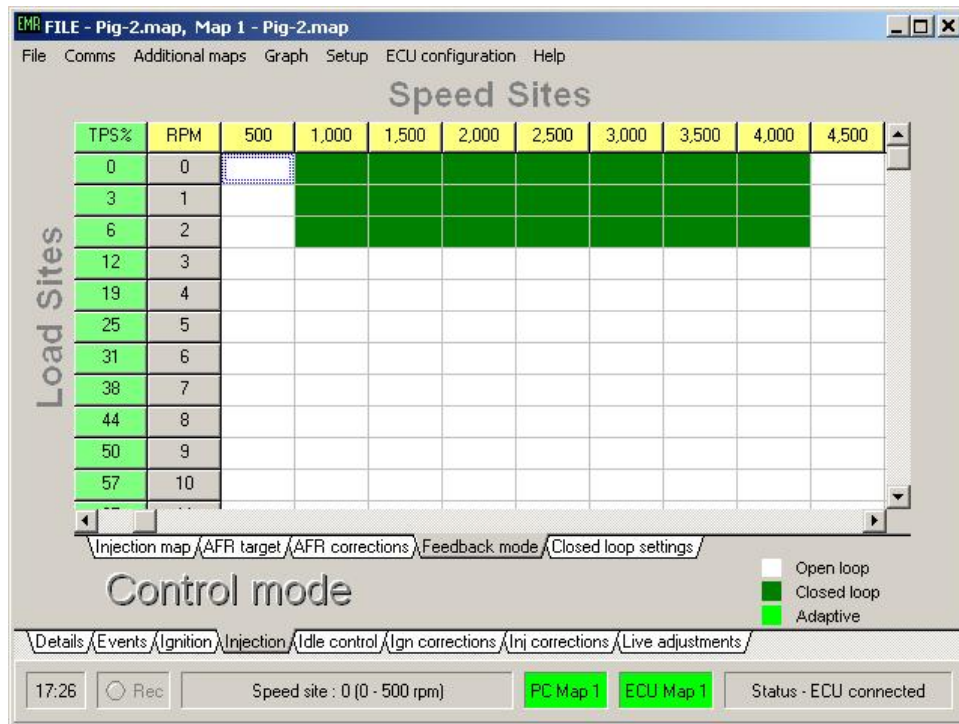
EMR FILE - Pig-2.map, Map 1 - Pig-2.map

File Comms Additional maps Graph Setup ECU configuration Help

Speed Sites

| TPS% | RPM | 500 | 1,000 | 1,500 | 2,000 | 2,500 | 3,000 | 3,500 | 4,000 | 4,500 |
|---|---|---|---|---|---|---|---|---|---|---|
| 0 | 0 | | | | | | | | | |
| 3 | 1 | | | | | | | | | |
| 6 | 2 | | | | | | | | | |
| 12 | 3 | | | | | | | | | |
| 19 | 4 | | | | | | | | | |
| 25 | 5 | | | | | | | | | |
| 31 | 6 | | | | | | | | | |
| 38 | 7 | | | | | | | | | |
| 44 | 8 | | | | | | | | | |
| 50 | 9 | | | | | | | | | |
| 57 | 10 | | | | | | | | | |

Load Sites

Injection map AFR target AFR corrections Feedback mode Closed loop settings

Control mode

Open loop
Closed loop
Adaptive

Details Events Ignition Injection Idle control Ign corrections Inj corrections Live adjustments

17:26 Rec Speed site : 0 (0 - 500 rpm) PC Map 1 ECU Map 1 Status - ECU connected